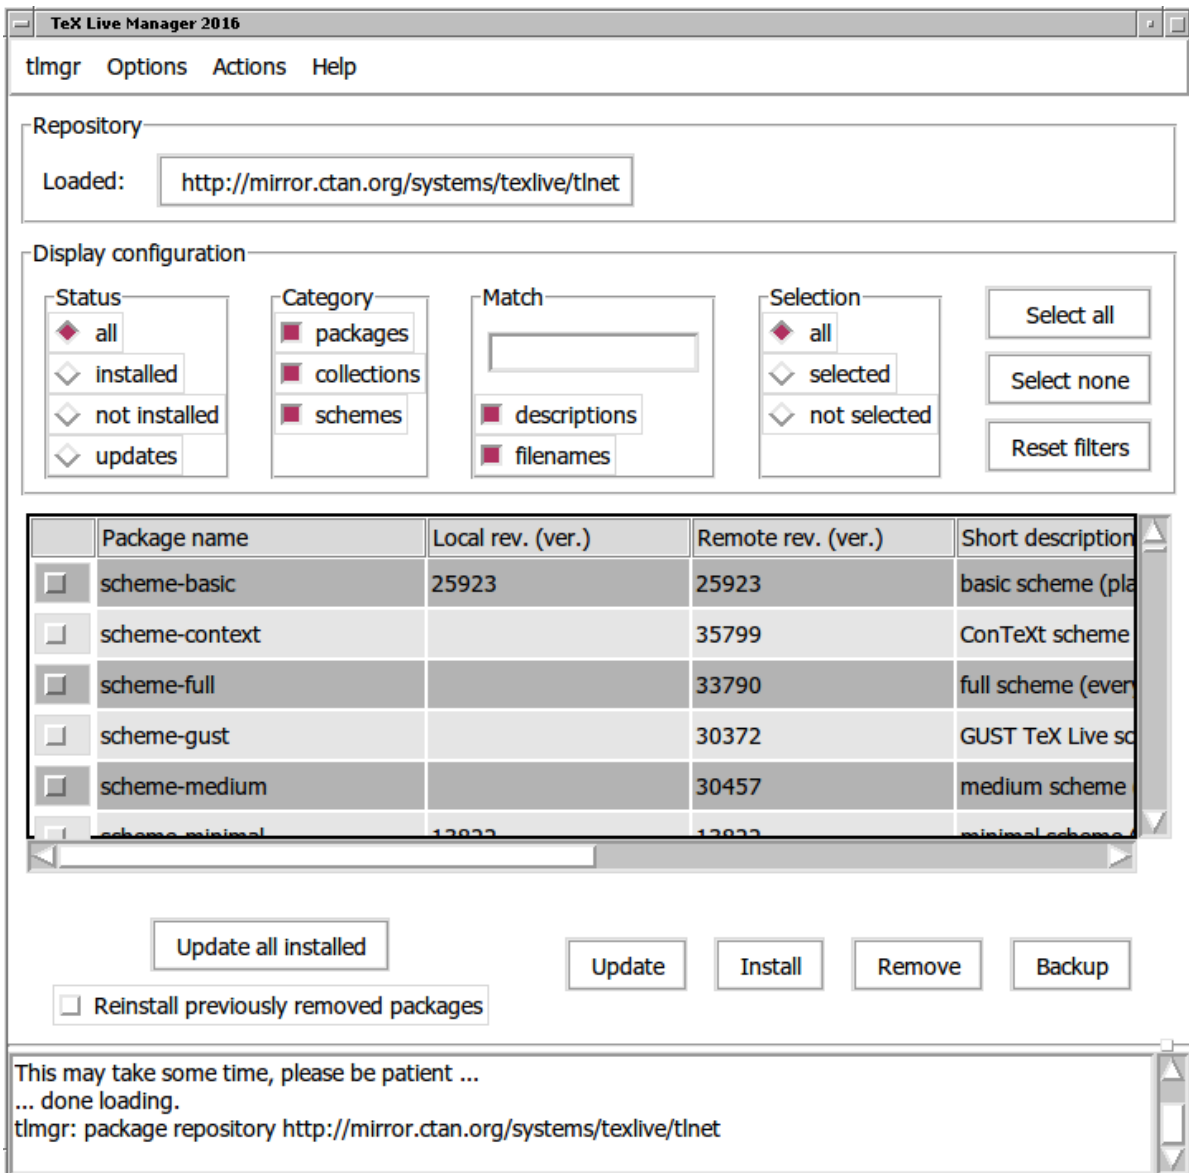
TeX Live Manager 2016

tlmgr Options Actions Help

Repository

Loaded: http://mirror.ctan.org/systems/texlive/tlnet

Display configuration

Status
all
installed
not installed
updates

Category
packages
collections
schemes

Match
descriptions
filenames

Selection
all
selected
not selected

Select all
Select none
Reset filters

| | Package name | Local rev. (ver.) | Remote rev. (ver.) | Short description |
|---|---|---|---|---|
| | scheme-basic | 25923 | 25923 | basic scheme (pla |
| | scheme-context | | 35799 | ConTeXt scheme |
| | scheme-full | | 33790 | full scheme (ever |
| | scheme-gust | | 30372 | GUST TeX Live sc |
| | scheme-medium | | 30457 | medium scheme |
| | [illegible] | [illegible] | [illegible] | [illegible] |

Update all installed
Reinstall previously removed packages
Update Install Remove Backup

This may take some time, please be patient ...
... done loading.
tlmgr: package repository http://mirror.ctan.org/systems/texlive/tlnet